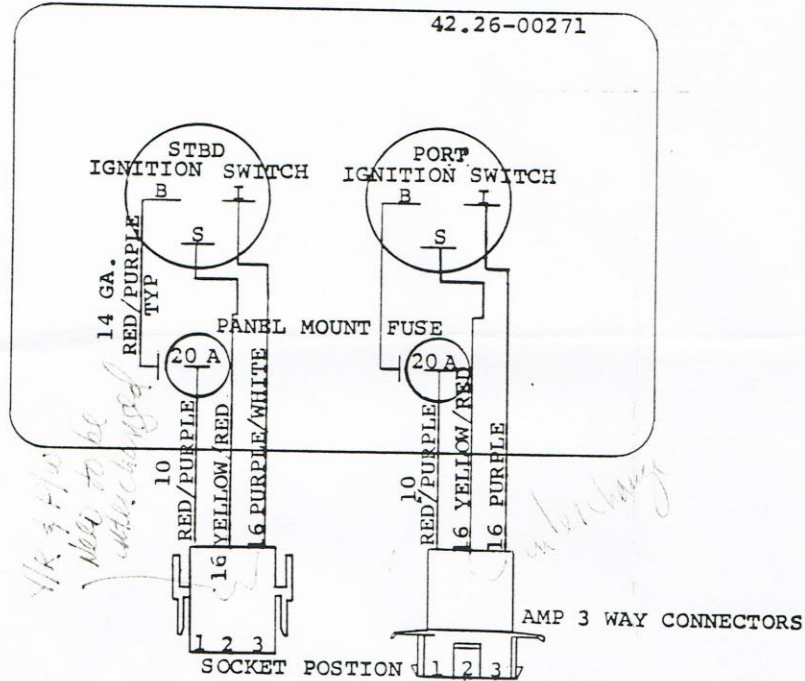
42.26-00271

STBD
IGNITION SWITCH
B
I
S

PORT
IGNITION SWITCH
B
I
S

14 GA.
RED/PURPLE
TYP

PANEL MOUNT FUSE

20 A

20 A

10
RED/PURPLE

YELLOW/RED

16 PURPLE/WHITE

10
RED/PURPLE

16 YELLOW/RED

16 PURPLE

16

1 2 3

SOCKET POSTION

1 2 3

AMP 3 WAY CONNECTORS

1/2 3 Pin to be need to interchanged

Interchange